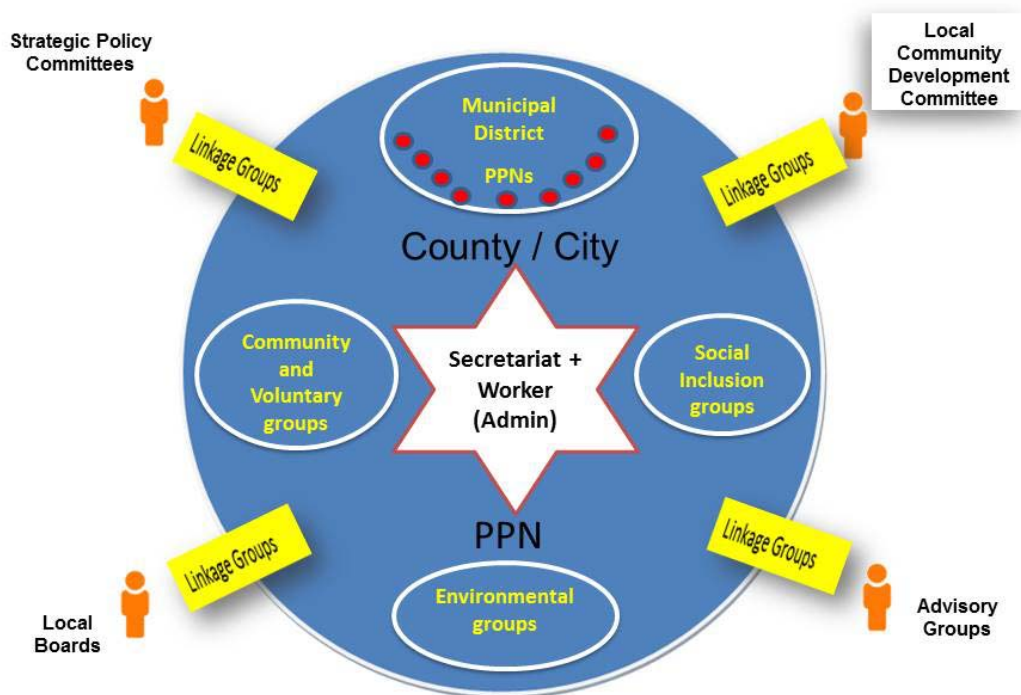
Strategic Policy Committees

Local Community Development Committee

Linkage Groups

Municipal District

PPNs

Linkage Groups

County / City

Community and Voluntary groups

Secretariat + Worker (Admin)

Social Inclusion groups

PPN

Linkage Groups

Linkage Groups

Environmental groups

Local Boards

Advisory Groups